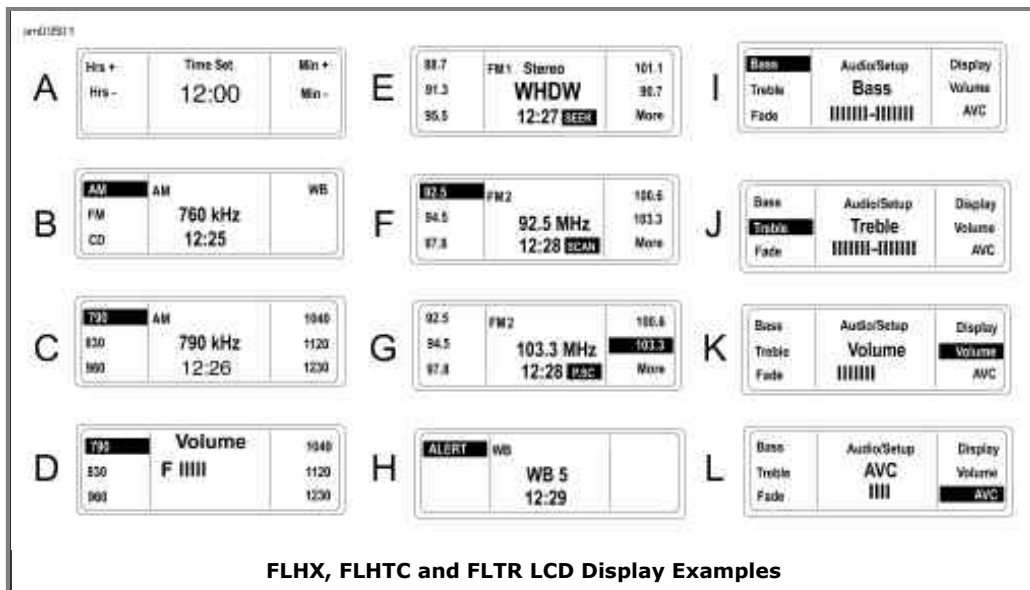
om01891

A
Hrs +
Hrs -
Time Set
12:00
Min +
Min -

B
AM
FM
CD
AM
760 kHz
12:25
WB

C
790
830
960
AM
790 kHz
12:26
1040
1120
1230

D
790
830
960
Volume
F IIIII
1040
1120
1230

E
88.7
91.3
95.5
FM1 Stereo
WHDW
12:27 SEEK
101.1
98.7
More

F
92.5
94.5
97.8
FM2
92.5 MHz
12:28 SCAN
100.6
103.3
More

G
92.5
94.5
97.8
FM2
103.3 MHz
12:28 PSC
100.6
103.3
More

H
ALERT
WB
WB 5
12:29

I
Bass
Treble
Fade
Audio/Setup
Bass
IIIIIII-IIIIIII
Display
Volume
AVC

J
Bass
Treble
Fade
Audio/Setup
Treble
IIIIIII-IIIIIII
Display
Volume
AVC

K
Bass
Treble
Fade
Audio/Setup
Volume
IIIIIII
Display
Volume
AVC

L
Bass
Treble
Fade
Audio/Setup
AVC
IIII
Display
Volume
AVC

FLHX, FLHTC and FLTR LCD Display Examples